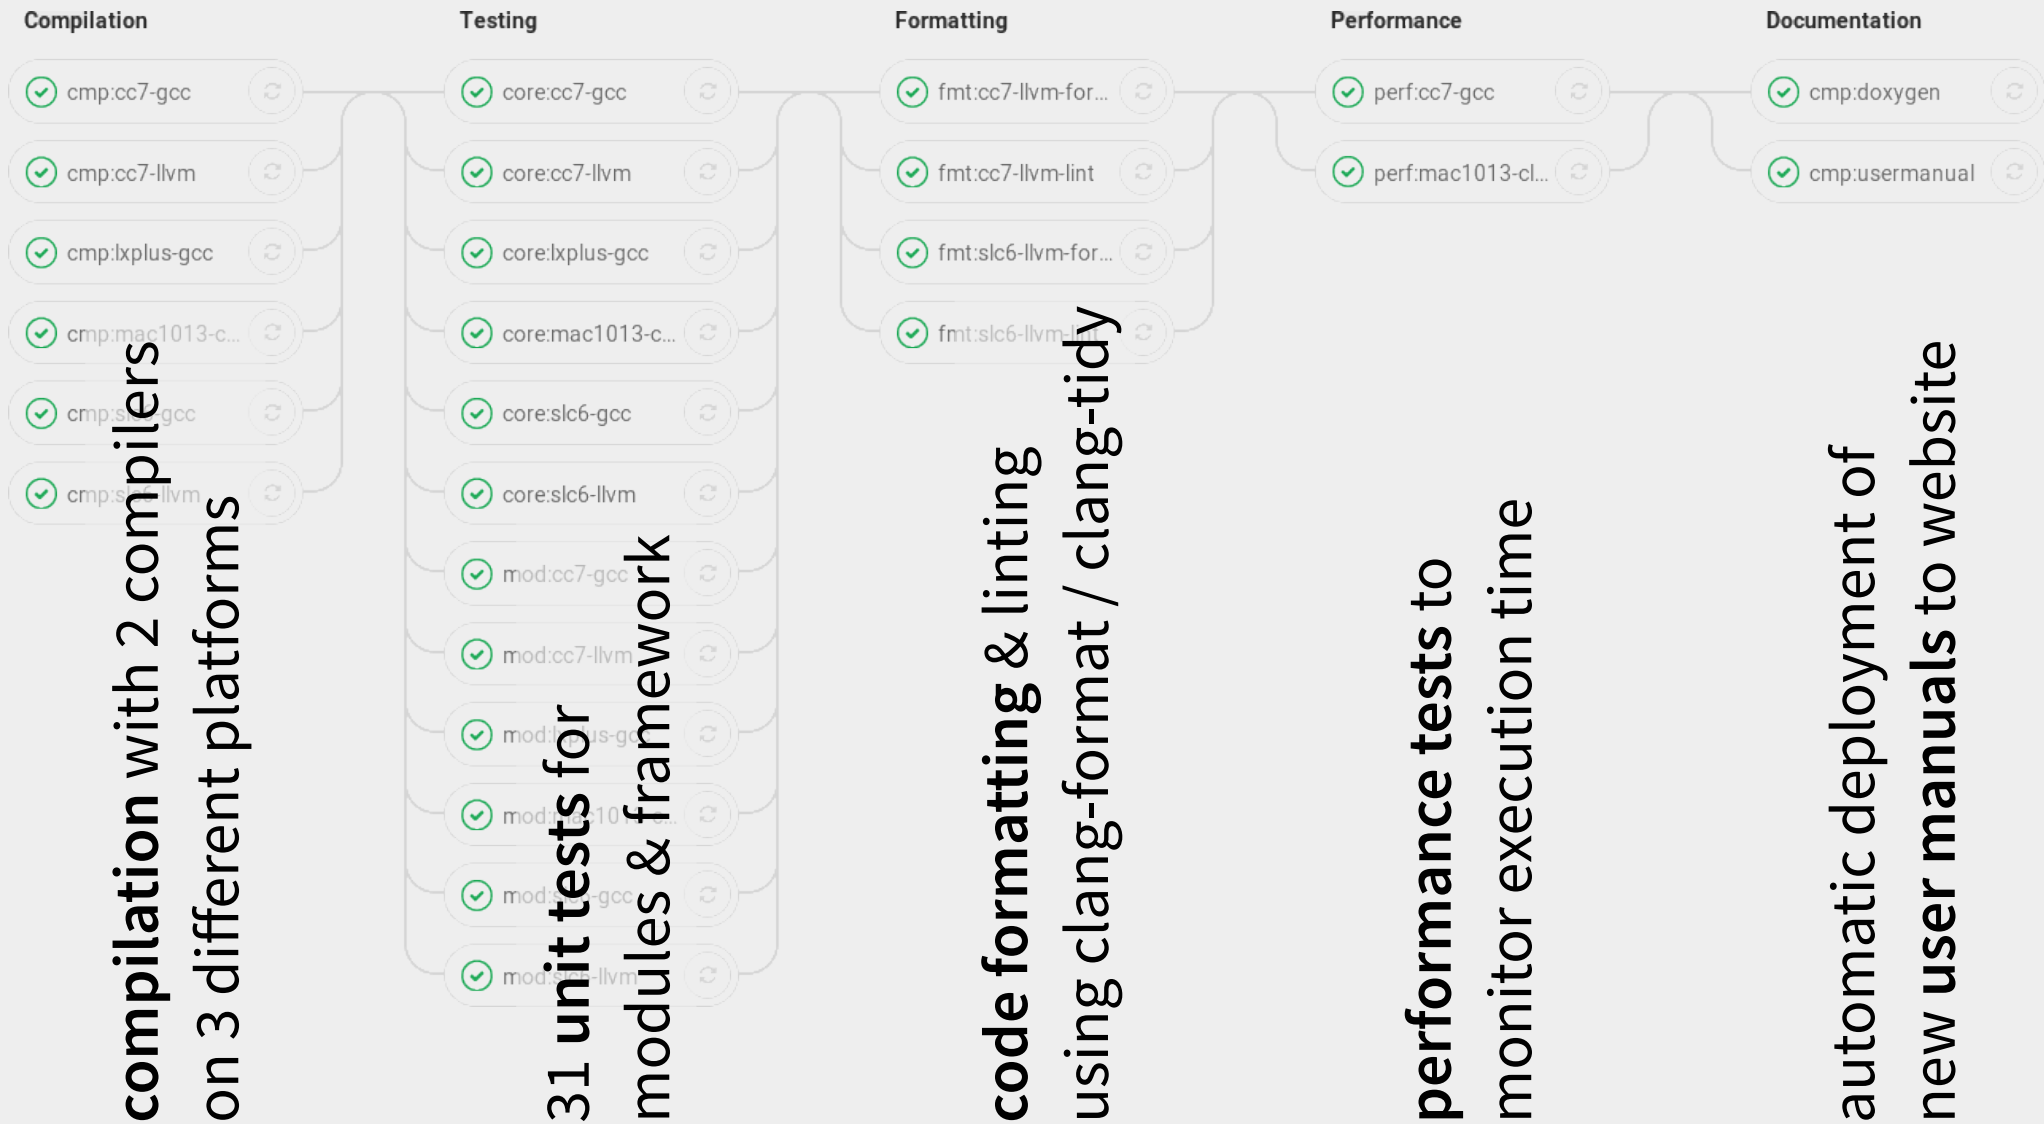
Compilation

cmp:cc7-gcc
cmp:cc7-llvm
cmp:lxplus-gcc
cmp:mac1013-c...
cmp:s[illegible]-gcc
cmp:s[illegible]-llvm

compilation with 2 compilers on 3 different platforms

Testing

core:cc7-gcc
core:cc7-llvm
core:lxplus-gcc
core:mac1013-c...
core:slc6-gcc
core:slc6-llvm
mod:cc7-gcc
mod:cc7-llvm
mod:l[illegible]us-gcc
mod:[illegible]ac10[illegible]
mod:s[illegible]-gcc
mod:slc6-llvm

31 unit tests for modules & framework

Formatting

fmt:cc7-llvm-for...
fmt:cc7-llvm-lint
fmt:slc6-llvm-for...
fmt:slc6-llvm-lint

code formatting & linting using clang-format / clang-tidy

Performance

perf:cc7-gcc
perf:mac1013-cl...

performance tests to monitor execution time

Documentation

cmp:doxygen
cmp:usermanual

automatic deployment of new user manuals to website